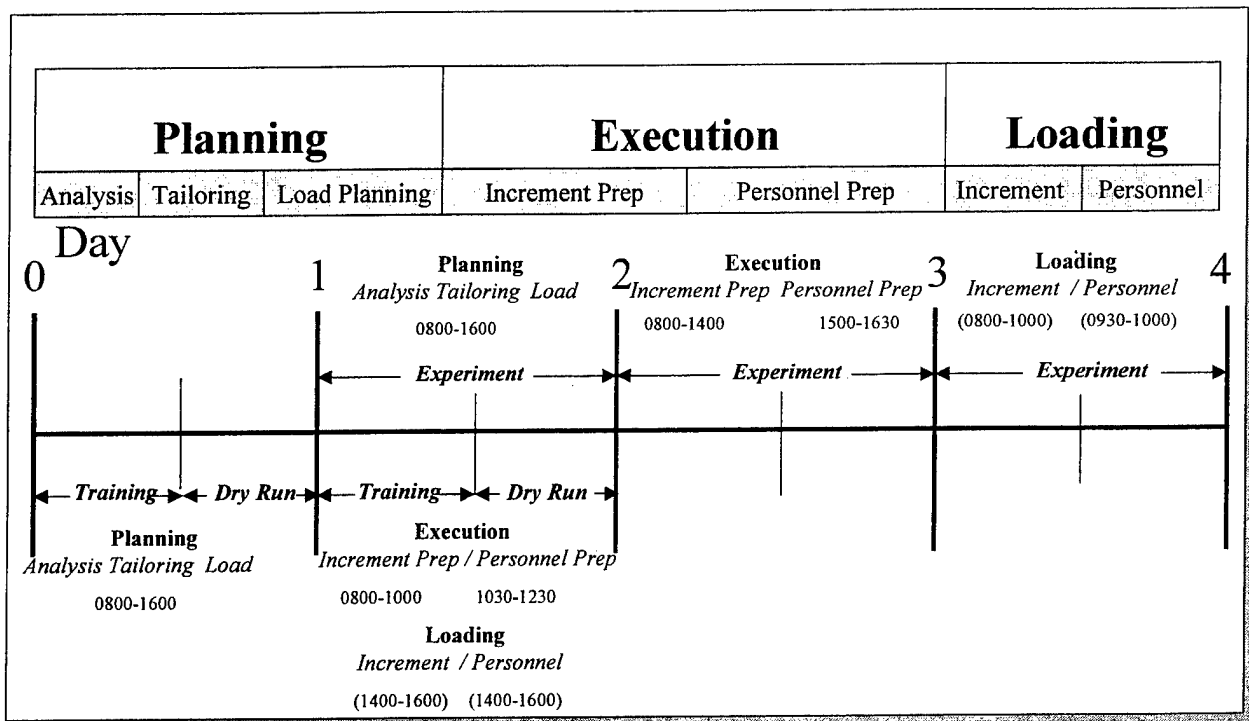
| Planning | | | Execution | | Loading | |
|---|---|---|---|---|---|---|
| Analysis | Tailoring | Load Planning | Increment Prep | Personnel Prep | Increment | Personnel |

Day

0

1

Planning
Analysis Tailoring Load
0800-1600

2

Execution
Increment Prep Personnel Prep
0800-1400 1500-1630

3

Loading
Increment / Personnel
(0800-1000) (0930-1000)

4

Experiment

Experiment

Experiment

Training

Dry Run

Training

Dry Run

Planning
Analysis Tailoring Load
0800-1600

Execution
Increment Prep / Personnel Prep
0800-1000 1030-1230

Loading
Increment / Personnel
(1400-1600) (1400-1600)